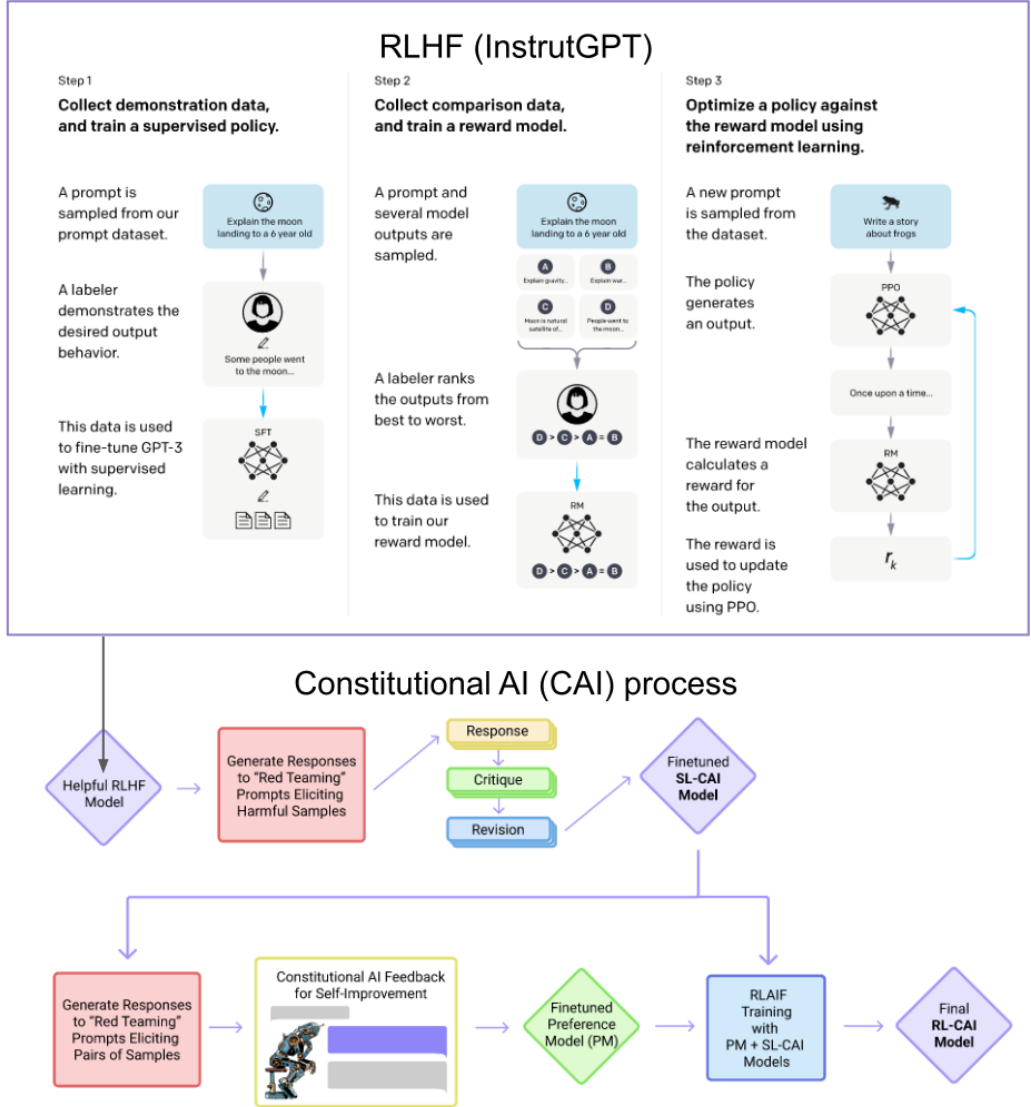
RLHF (InstrutGPT)

Step 1

**Collect demonstration data, and train a supervised policy.**

A prompt is sampled from our prompt dataset.

Explain the moon landing to a 6 year old

A labeler demonstrates the desired output behavior.

Some people went to the moon...

This data is used to fine-tune GPT-3 with supervised learning.

SFT

Step 2

**Collect comparison data, and train a reward model.**

A prompt and several model outputs are sampled.

Explain the moon landing to a 6 year old

A Explain gravity...

B Explain war...

C Moon is natural satellite of...

D People went to the moon...

A labeler ranks the outputs from best to worst.

D > C > A = B

This data is used to train our reward model.

RM

D > C > A = B

Step 3

**Optimize a policy against the reward model using reinforcement learning.**

A new prompt is sampled from the dataset.

Write a story about frogs

The policy generates an output.

PPO

Once upon a time...

The reward model calculates a reward for the output.

RM

The reward is used to update the policy using PPO.

$r_k$

Constitutional AI (CAI) process

Helpful RLHF Model

Generate Responses to "Red Teaming" Prompts Eliciting Harmful Samples

Response

Critique

Revision

Finetuned SL-CAI Model

Generate Responses to "Red Teaming" Prompts Eliciting Pairs of Samples

Constitutional AI Feedback for Self-Improvement

Finetuned Preference Model (PM)

RLAIF Training with PM + SL-CAI Models

Final RL-CAI Model